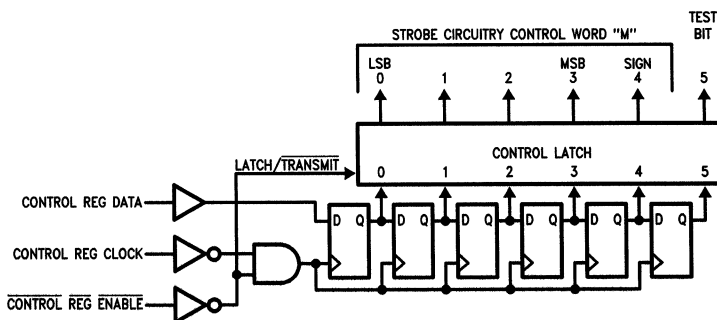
STROBE CIRCUITRY CONTROL WORD "M"

TEST BIT

LSB 0

1

2

MSB 3

SIGN 4

5

CONTROL LATCH

LATCH/$\overline{\text{TRANSMIT}}$

0

1

2

3

4

5

CONTROL REG DATA

CONTROL REG CLOCK

$\overline{\text{CONTROL}}$ $\overline{\text{REG}}$ $\overline{\text{ENABLE}}$

D Q

D Q

D Q

D Q

D Q

D Q